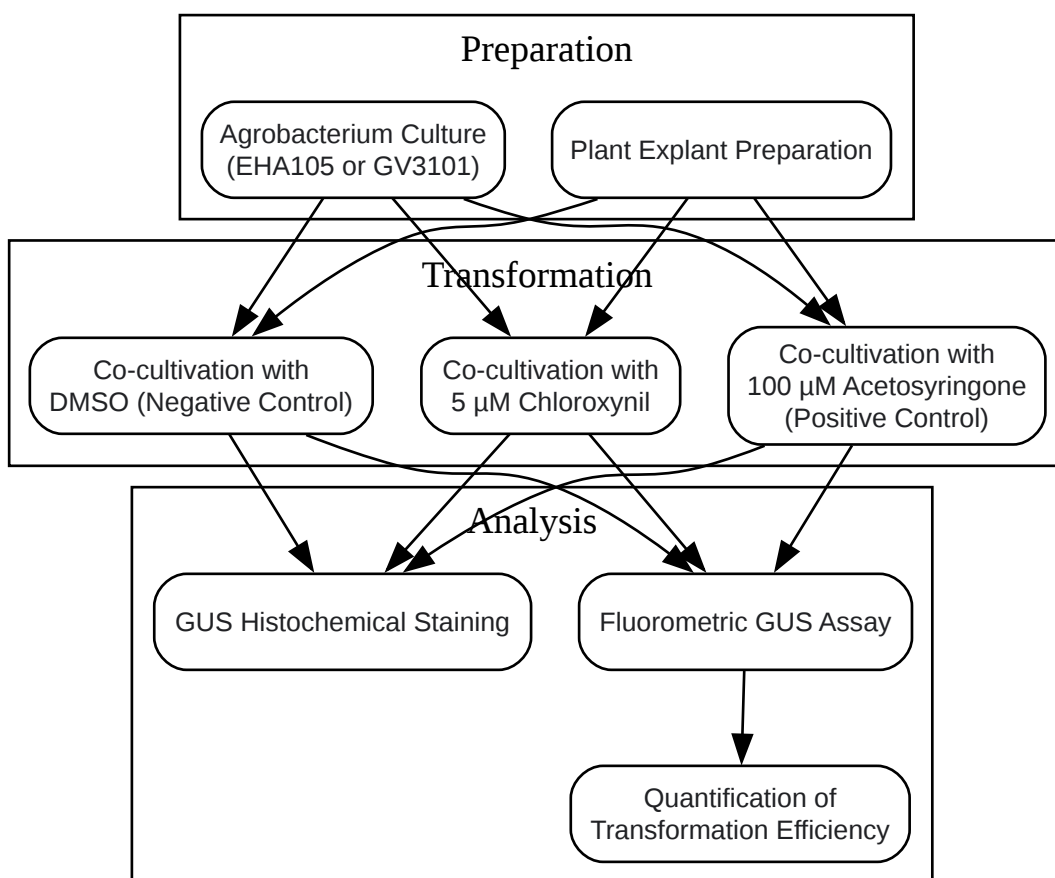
Preparation

Agrobacterium Culture (EHA105 or GV3101)

Plant Explant Preparation

Transformation

Co-cultivation with DMSO (Negative Control)

Co-cultivation with 5 µM Chloroxynil

Co-cultivation with 100 µM Acetosyringone (Positive Control)

Analysis

GUS Histochemical Staining

Fluorometric GUS Assay

Quantification of Transformation Efficiency